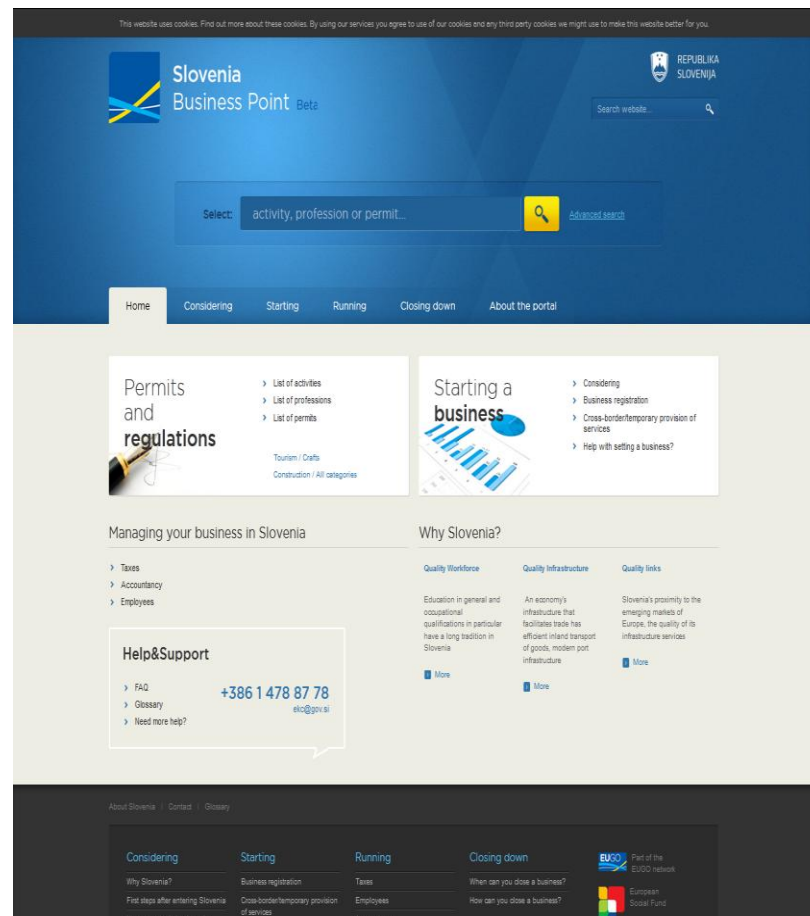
This website uses cookies. Find out more about these cookies. By using our services you agree to use of our cookies and any third party cookies we might use to make this website better for you.

Slovenia
Business Point Beta

REPUBLIKA
SLOVENIJA

Search website...

Select: activity, profession or permit...

Advanced search

Home | Considering | Starting | Running | Closing down | About the portal

Permits and regulations

List of activities
List of professions
List of permits

Tourism / Crafts
Construction / All categories

Starting a business

Considering
Business registration
Cross-border/temporary provision of services
Help with setting a business?

Managing your business in Slovenia

Taxes
Accountancy
Employees

Help&Support

FAQ
Glossary
Need more help?

+386 1 478 87 78
ekc@gov.si

Why Slovenia?

Quality Workforce

Education in general and occupational qualifications in particular have a long tradition in Slovenia

More

Quality Infrastructure

An economy's infrastructure that facilitates trade has efficient inland transport of goods, modern port infrastructure

More

Quality links

Slovenia's proximity to the emerging markets of Europe, the quality of its infrastructure services

More

About Slovenia | Contact | Glossary

Considering
Why Slovenia?
First steps after entering Slovenia

Starting
Business registration
Cross-border/temporary provision of services

Running
Taxes
Employees

Closing down
When can you close a business?
How can you close a business?

EUGO
Part of the EUGO network

European Social Fund